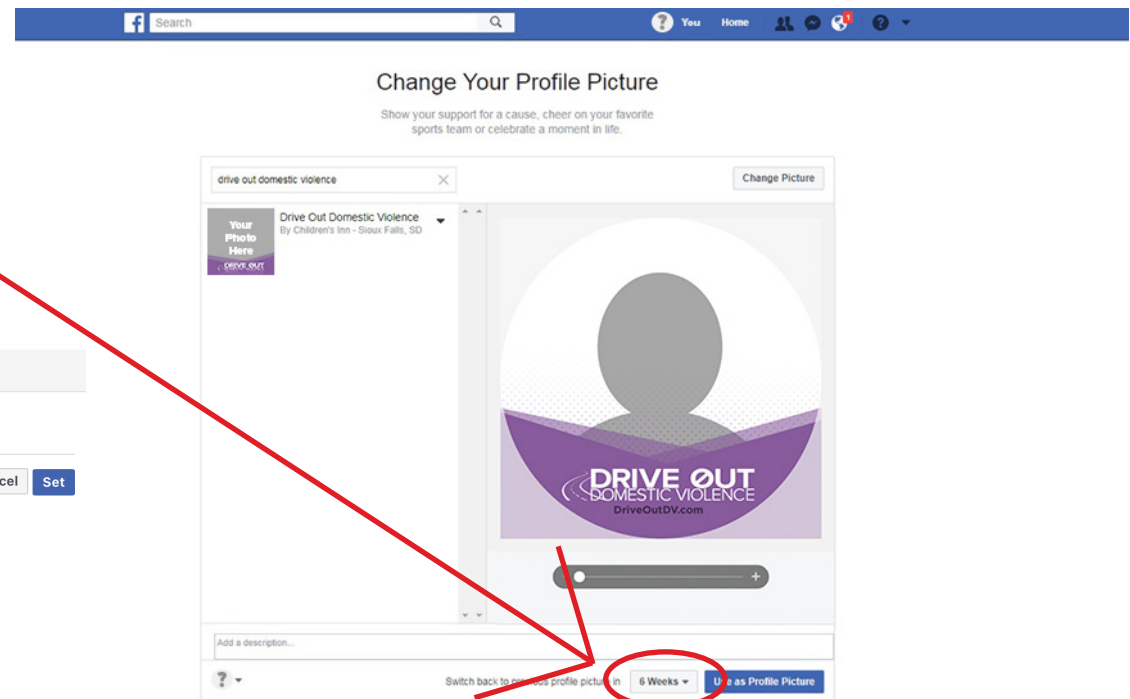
Search

You Home

1

Change Your Profile Picture

Show your support for a cause, cheer on your favorite sports team or celebrate a moment in life.

drive out domestic violence

Change Picture

Your Photo Here

DRIVE OUT

Drive Out Domestic Violence
By Children's Inn - Sioux Falls, SD

DRIVE OUT
DOMESTIC VIOLENCE
DriveOutDV.com

+

cel Set

Add a description...

?

Switch back to pr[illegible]ous profile pictu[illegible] in 6 Weeks

U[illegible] as Profile Picture